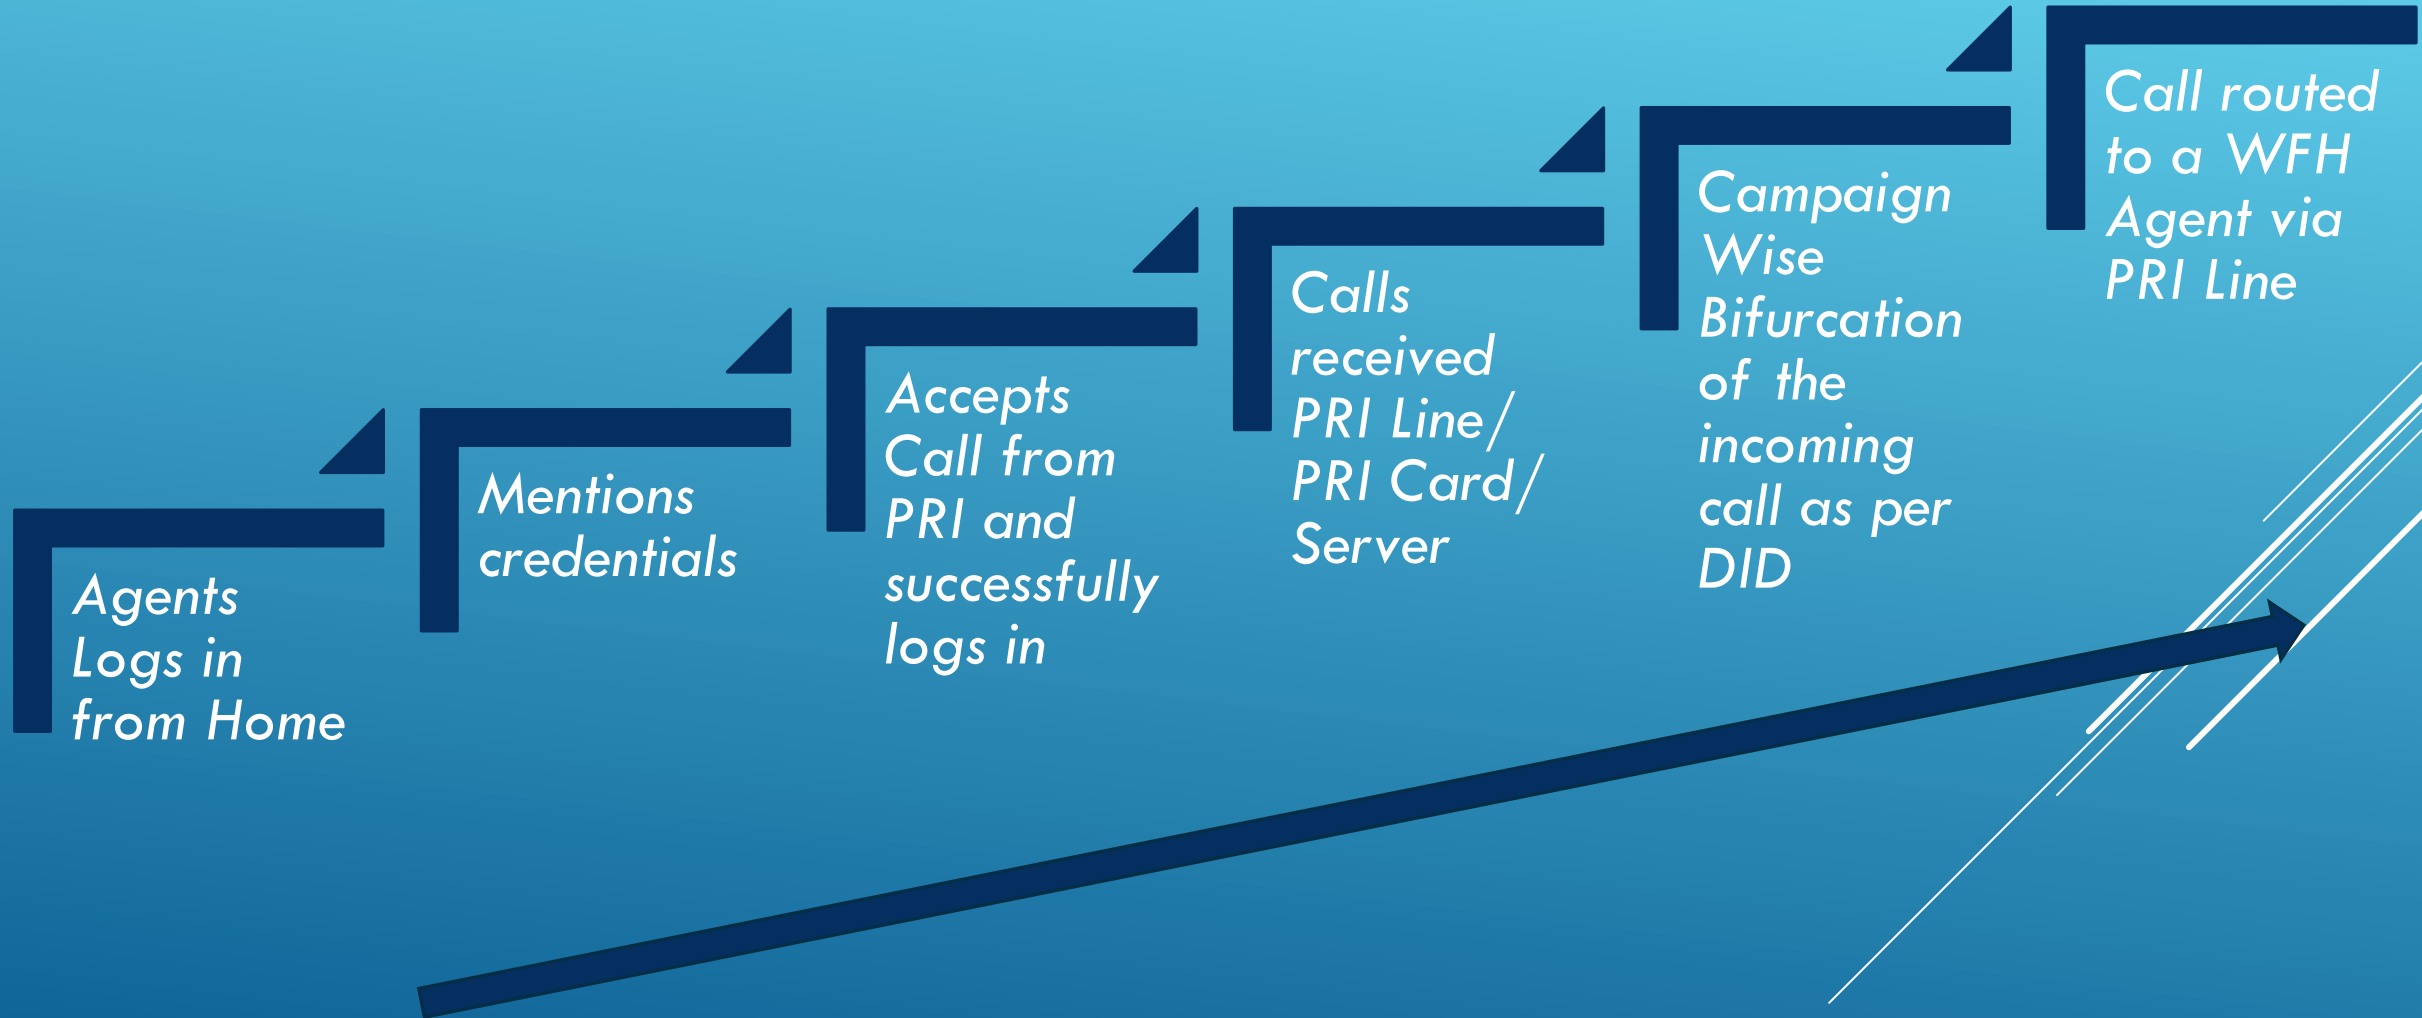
Agents Logs in from Home

Mentions credentials

Accepts Call from PRI and successfully logs in

Calls received PRI Line/ PRI Card/ Server

Campaign Wise Bifurcation of the incoming call as per DID

Call routed to a WFH Agent via PRI Line